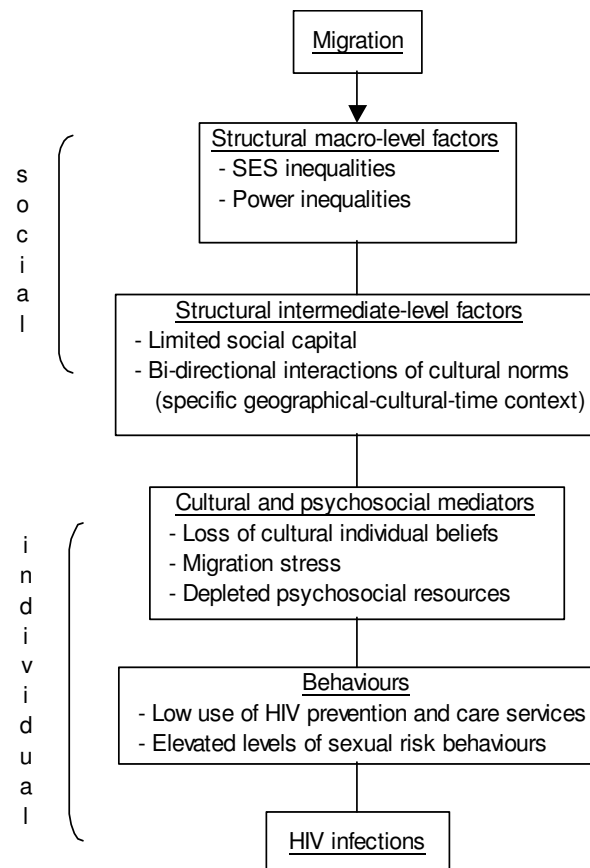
Migration

social

Structural macro-level factors
- SES inequalities
- Power inequalities

Structural intermediate-level factors
- Limited social capital
- Bi-directional interactions of cultural norms (specific geographical-cultural-time context)

individual

Cultural and psychosocial mediators
- Loss of cultural individual beliefs
- Migration stress
- Depleted psychosocial resources

Behaviours
- Low use of HIV prevention and care services
- Elevated levels of sexual risk behaviours

HIV infections